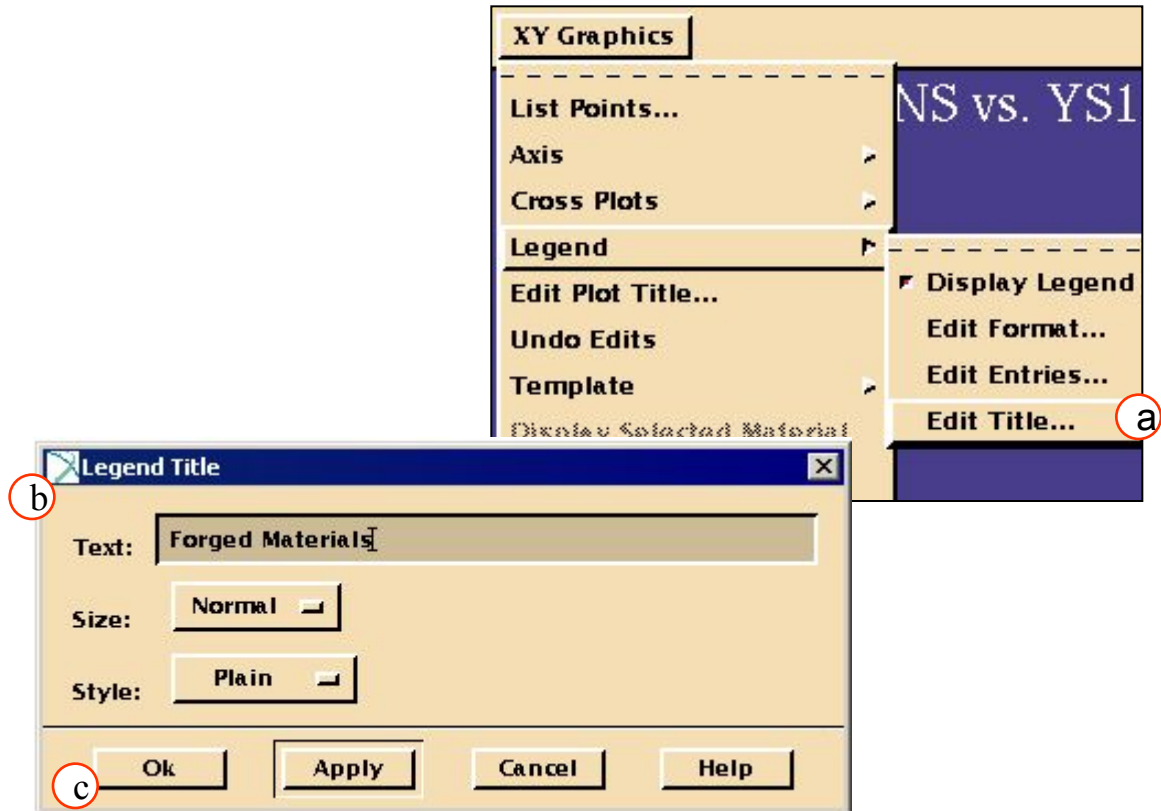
XY Graphics

NS vs. YS1

List Points...
Axis
Cross Plots
Legend
Edit Plot Title...
Undo Edits
Template
Display Selected Material

Display Legend
Edit Format...
Edit Entries...
Edit Title...

a

Legend Title

b

Text: Forged Materials

Size: Normal

Style: Plain

Ok
Apply
Cancel
Help

c